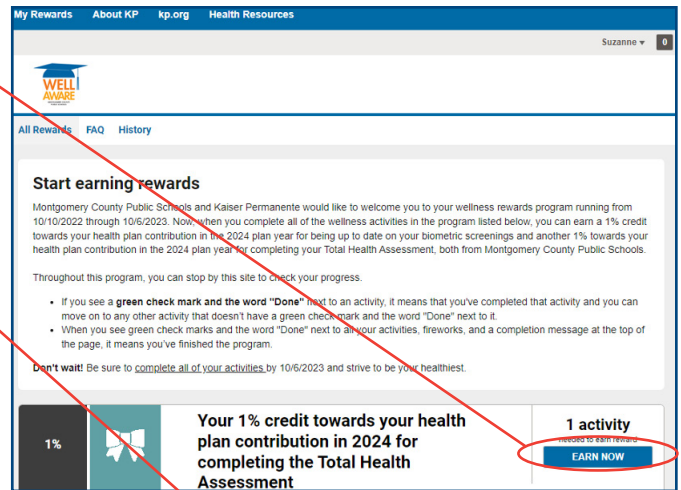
My Rewards About KP kp.org Health Resources

Suzanne 0

WELL AWARE

All Rewards FAQ History

Start earning rewards

Montgomery County Public Schools and Kaiser Permanente would like to welcome you to your wellness rewards program running from 10/10/2022 through 10/6/2023. Now, when you complete all of the wellness activities in the program listed below, you can earn a 1% credit towards your health plan contribution in the 2024 plan year for being up to date on your biometric screenings and another 1% towards your health plan contribution in the 2024 plan year for completing your Total Health Assessment, both from Montgomery County Public Schools.

Throughout this program, you can stop by this site to check your progress.

- If you see a green check mark and the word "Done" next to an activity, it means that you've completed that activity and you can move on to any other activity that doesn't have a green check mark and the word "Done" next to it.
- When you see green check marks and the word "Done" next to all your activities, fireworks, and a completion message at the top of the page, it means you've finished the program.

Don't wait! Be sure to complete all of your activities by 10/6/2023 and strive to be your healthiest.

1%

Your 1% credit towards your health plan contribution in 2024 for completing the Total Health Assessment

1 activity
needed to earn reward

EARN NOW